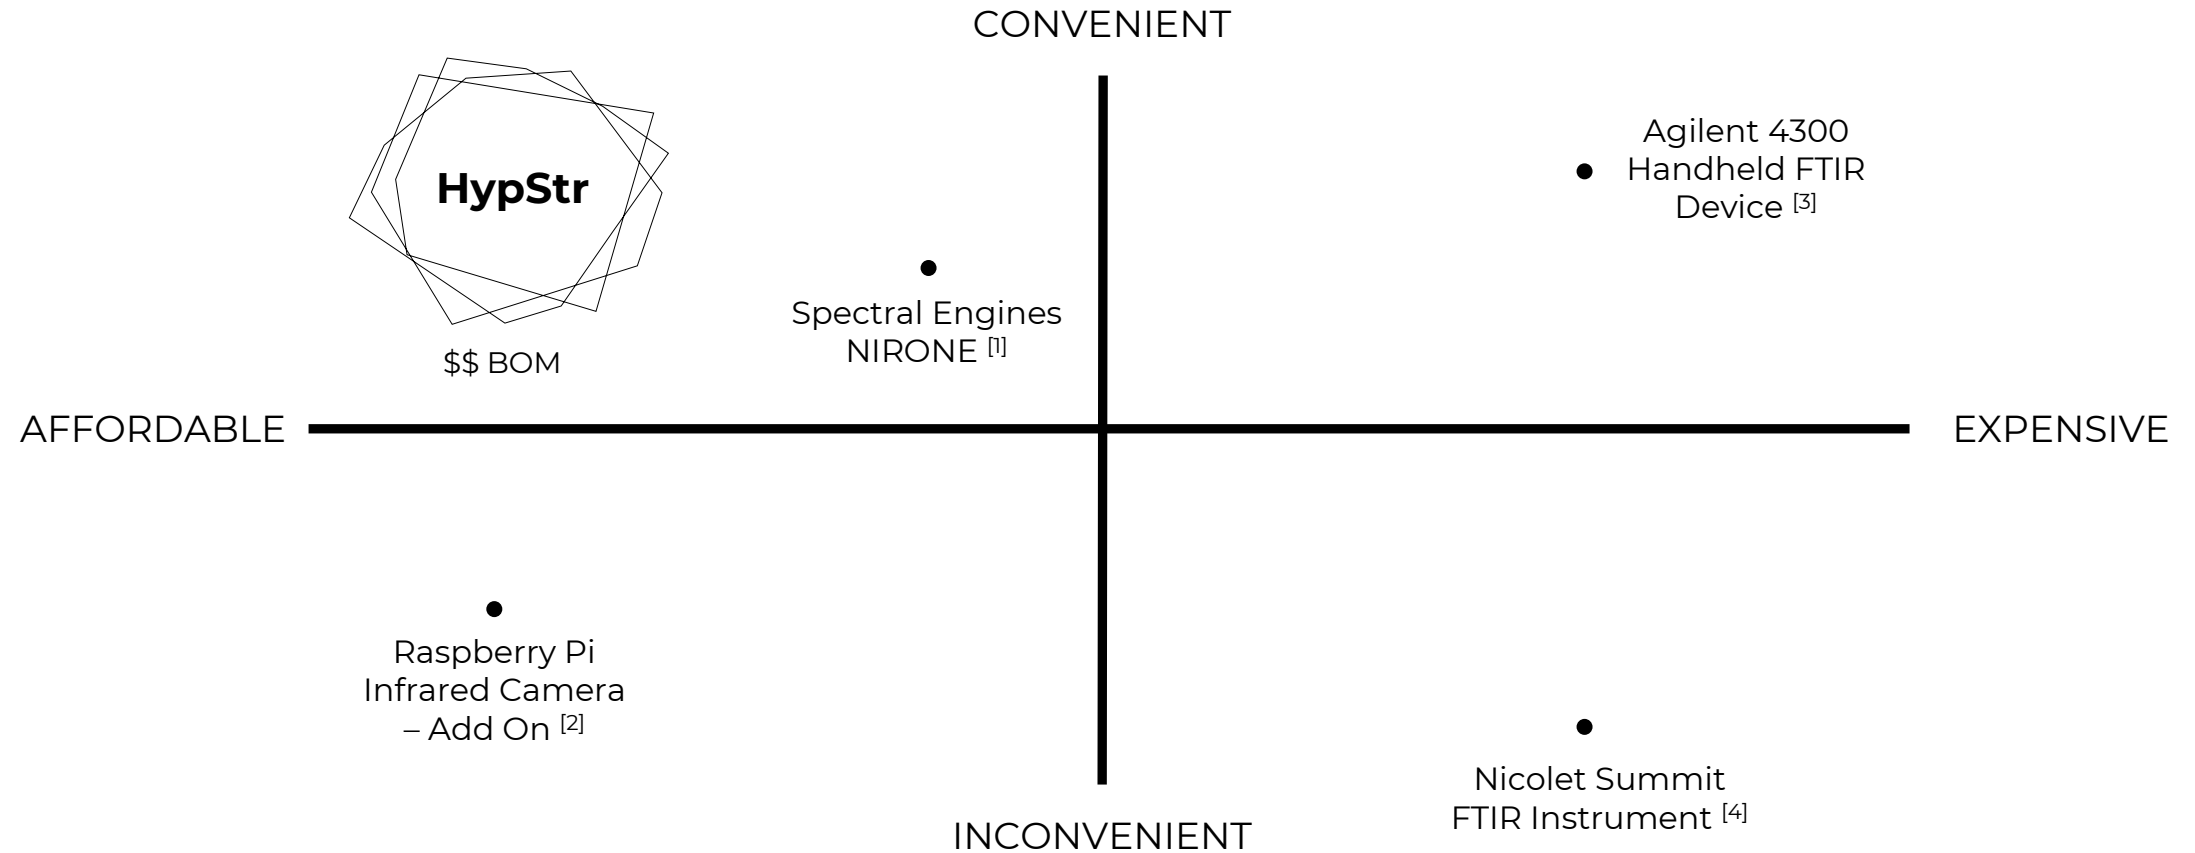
CONVENIENT

HypStr

$$ BOM

Spectral Engines NIRONE $^{[1]}$

Agilent 4300 Handheld FTIR Device $^{[3]}$

AFFORDABLE

EXPENSIVE

Raspberry Pi Infrared Camera – Add On $^{[2]}$

Nicolet Summit FTIR Instrument $^{[4]}$

INCONVENIENT